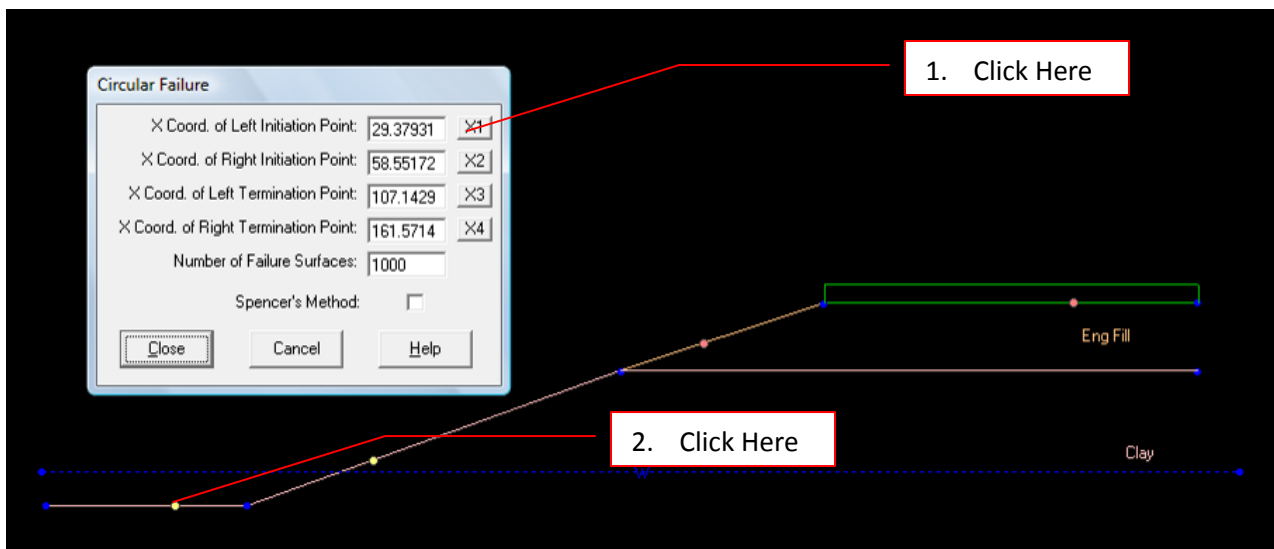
Circular Failure

X Coord. of Left Initiation Point: 29.37931 X1

X Coord. of Right Initiation Point: 58.55172 X2

X Coord. of Left Termination Point: 107.1429 X3

X Coord. of Right Termination Point: 161.5714 X4

Number of Failure Surfaces: 1000

Spencer's Method:

Close Cancel Help

1. Click Here

Eng Fill

2. Click Here

Clay